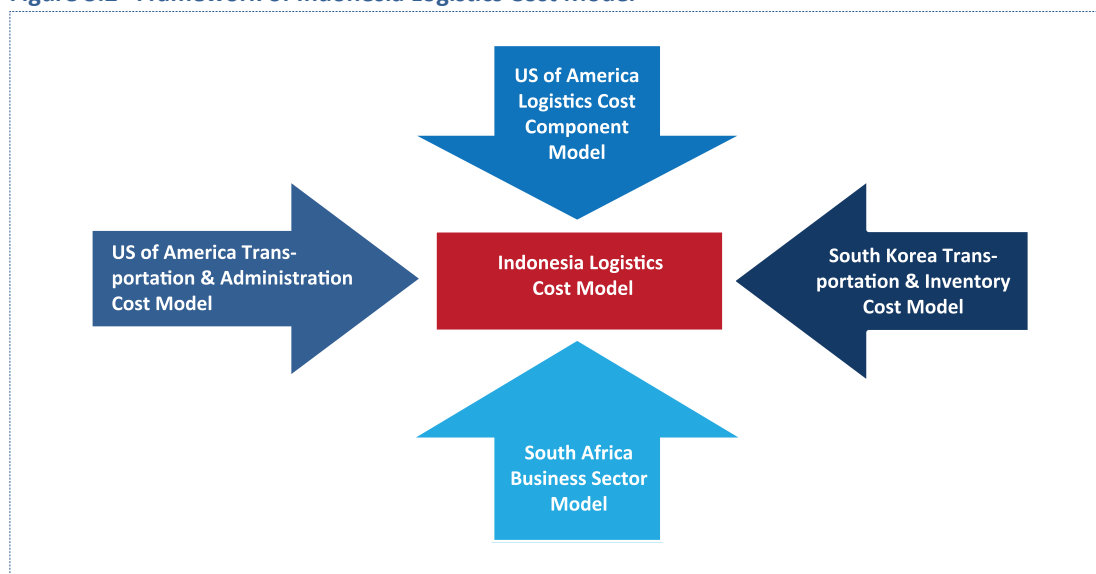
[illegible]

US of America Logistics Cost Component Model

US of America Transportation & Administration Cost Model

Indonesia Logistics Cost Model

South Korea Transportation & Inventory Cost Model

South Africa Business Sector Model